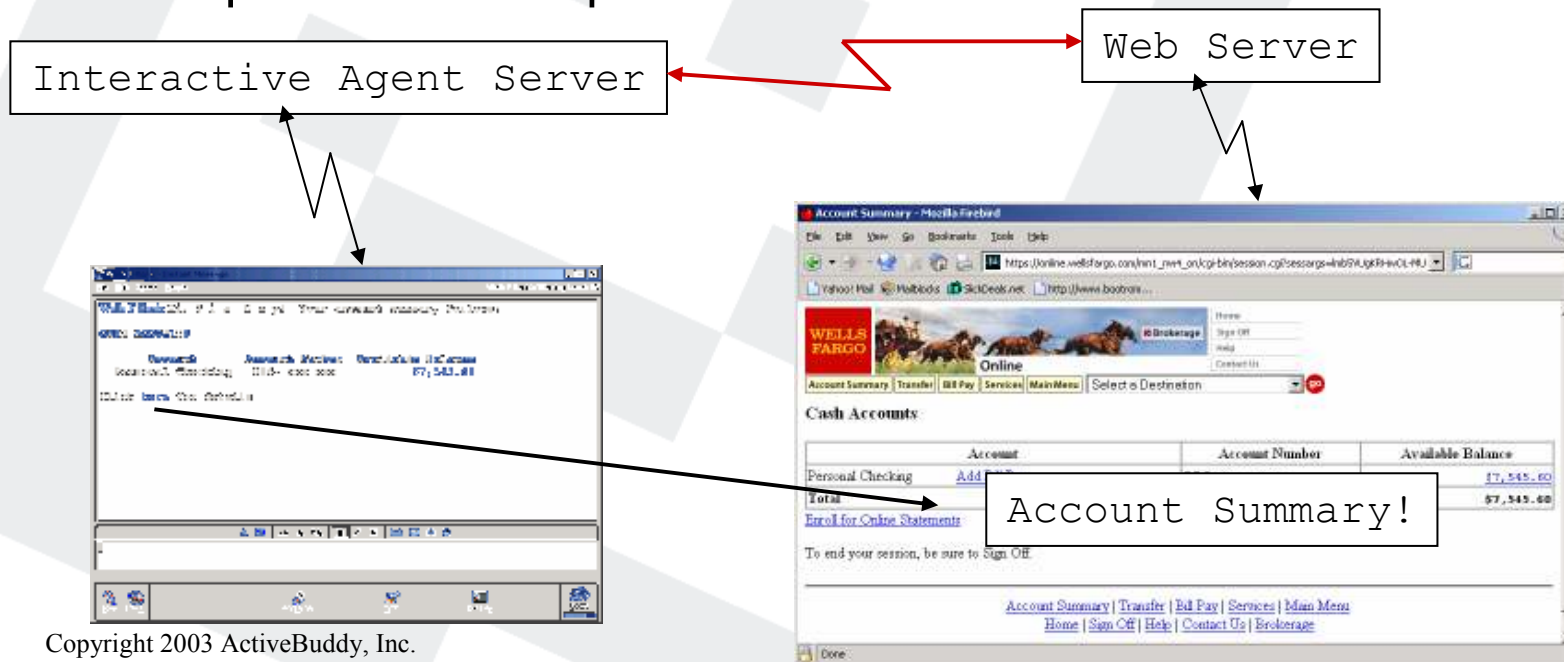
Interactive Agent Server

Web Server

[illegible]

Account Summary - Mozilla Firebird

File Edit View Go Bookmarks Tools Help

https://online.wellsfargo.com/mn1_mws_on/cgi-bin/session.cgi?sessargs=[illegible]

Yahoo! Mail Mailblocks SlickDeals.net http://www.bootrom...

WELLS FARGO Online

Brokerage

Home
Sign Off
Help
Contact Us

Account Summary | Transfer | Bill Pay | Services | Main Menu | Select a Destination

Cash Accounts

| Account | Account Number | Available Balance |
|---|---|---|
| Personal Checking Add Bill Pay | | $7,545.60 |
| Total | | $7,545.60 |

Account Summary!

Enroll for Online Statements

To end your session, be sure to Sign Off.

Account Summary | Transfer | Bill Pay | Services | Main Menu
Home | Sign Off | Help | Contact Us | Brokerage

Done

Copyright 2003 ActiveBuddy, Inc.